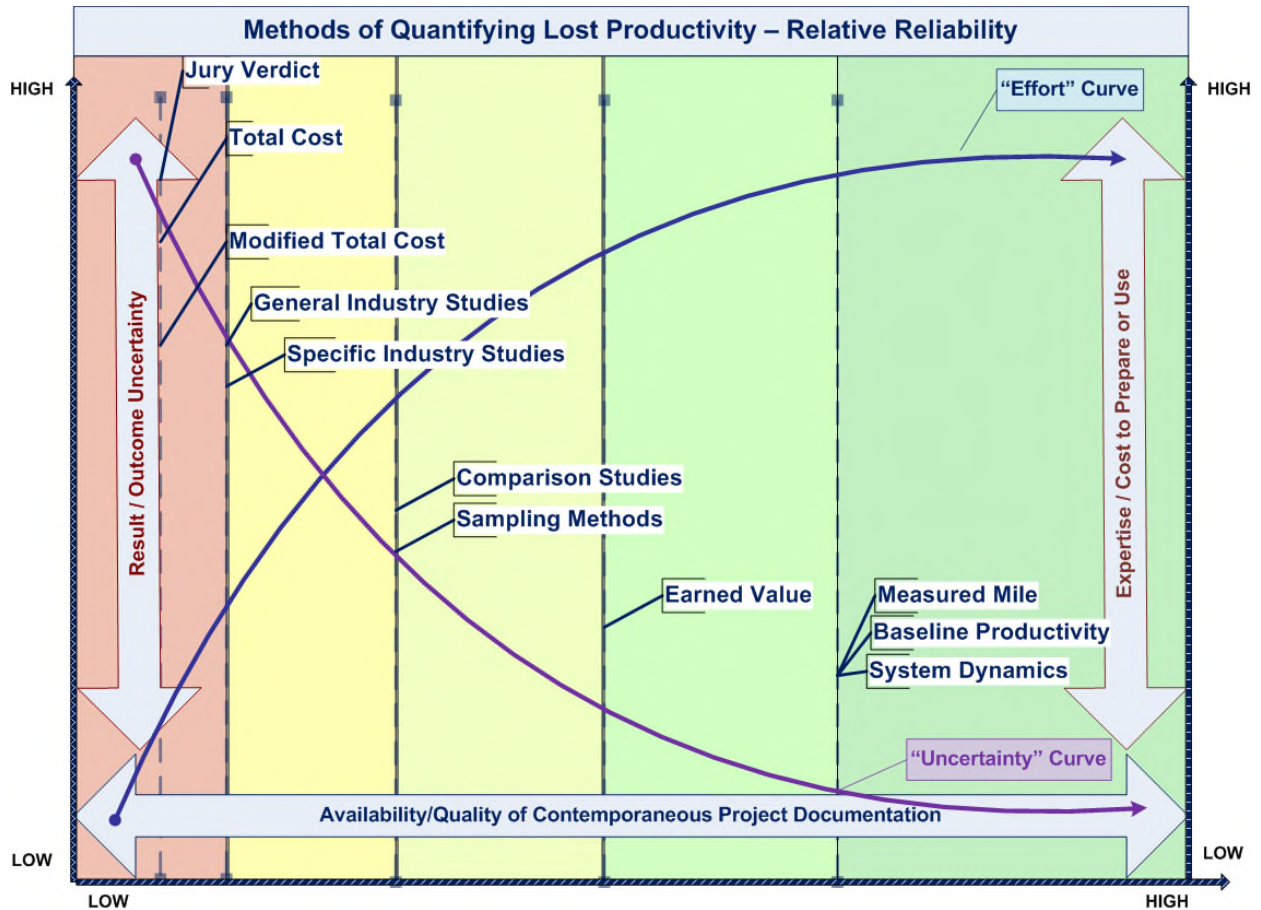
Methods of Quantifying Lost Productivity – Relative Reliability

HIGH

Jury Verdict

Total Cost

Modified Total Cost

General Industry Studies

Specific Industry Studies

Comparison Studies

Sampling Methods

Earned Value

Measured Mile

Baseline Productivity

System Dynamics

"Effort" Curve

HIGH

Result / Outcome Uncertainty

Expertise / Cost to Prepare or Use

"Uncertainty" Curve

Availability/Quality of Contemporaneous Project Documentation

LOW

LOW

LOW

HIGH